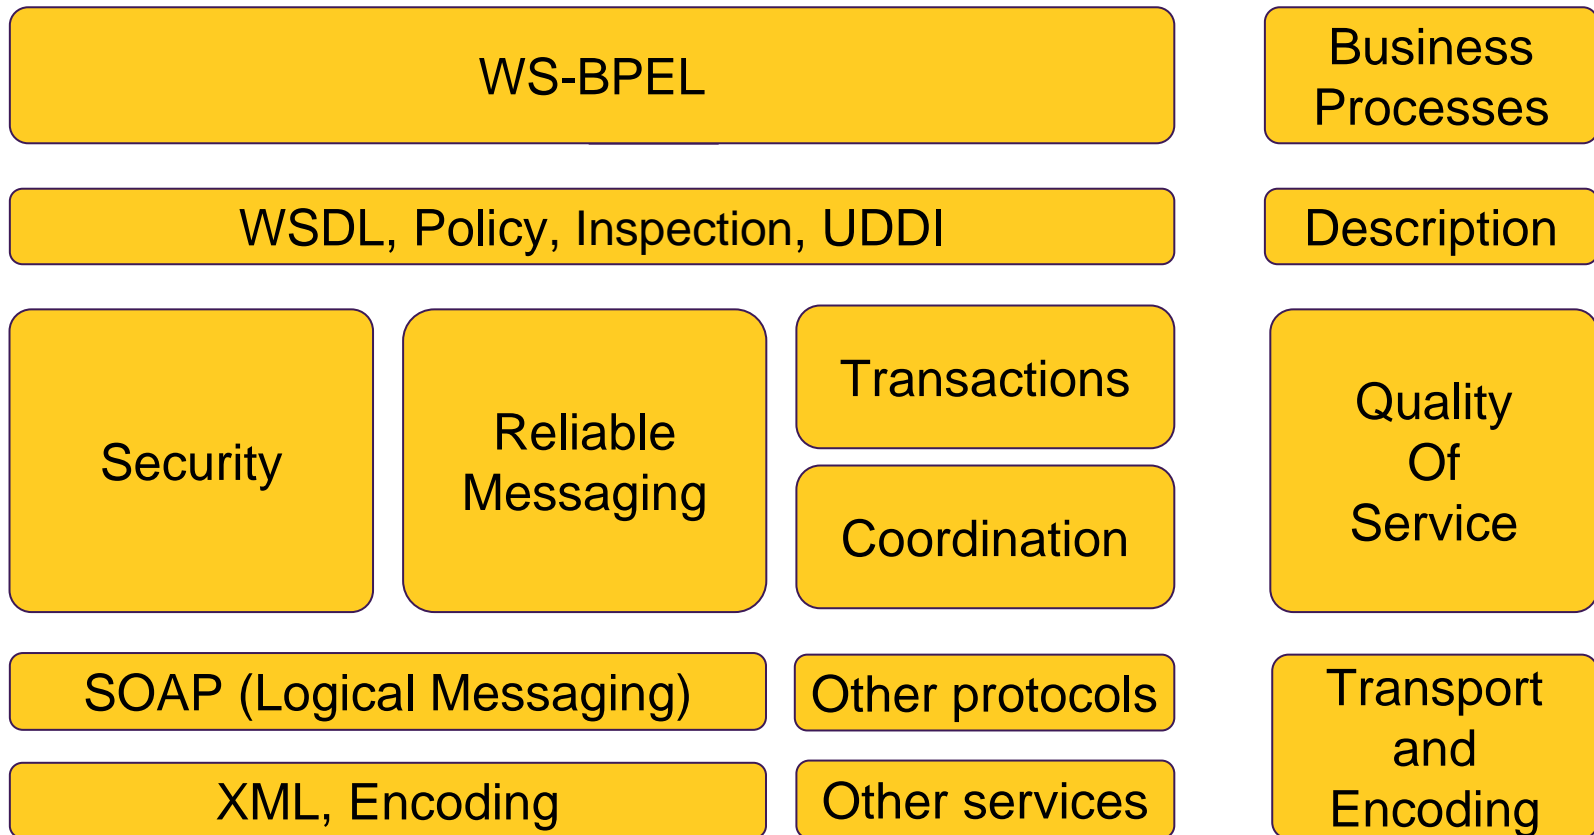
WS-BPEL

Business Processes

WSDL, Policy, Inspection, UDDI

Description

Security

Reliable Messaging

Transactions

Coordination

Quality Of Service

SOAP (Logical Messaging)

Other protocols

Transport and Encoding

XML, Encoding

Other services